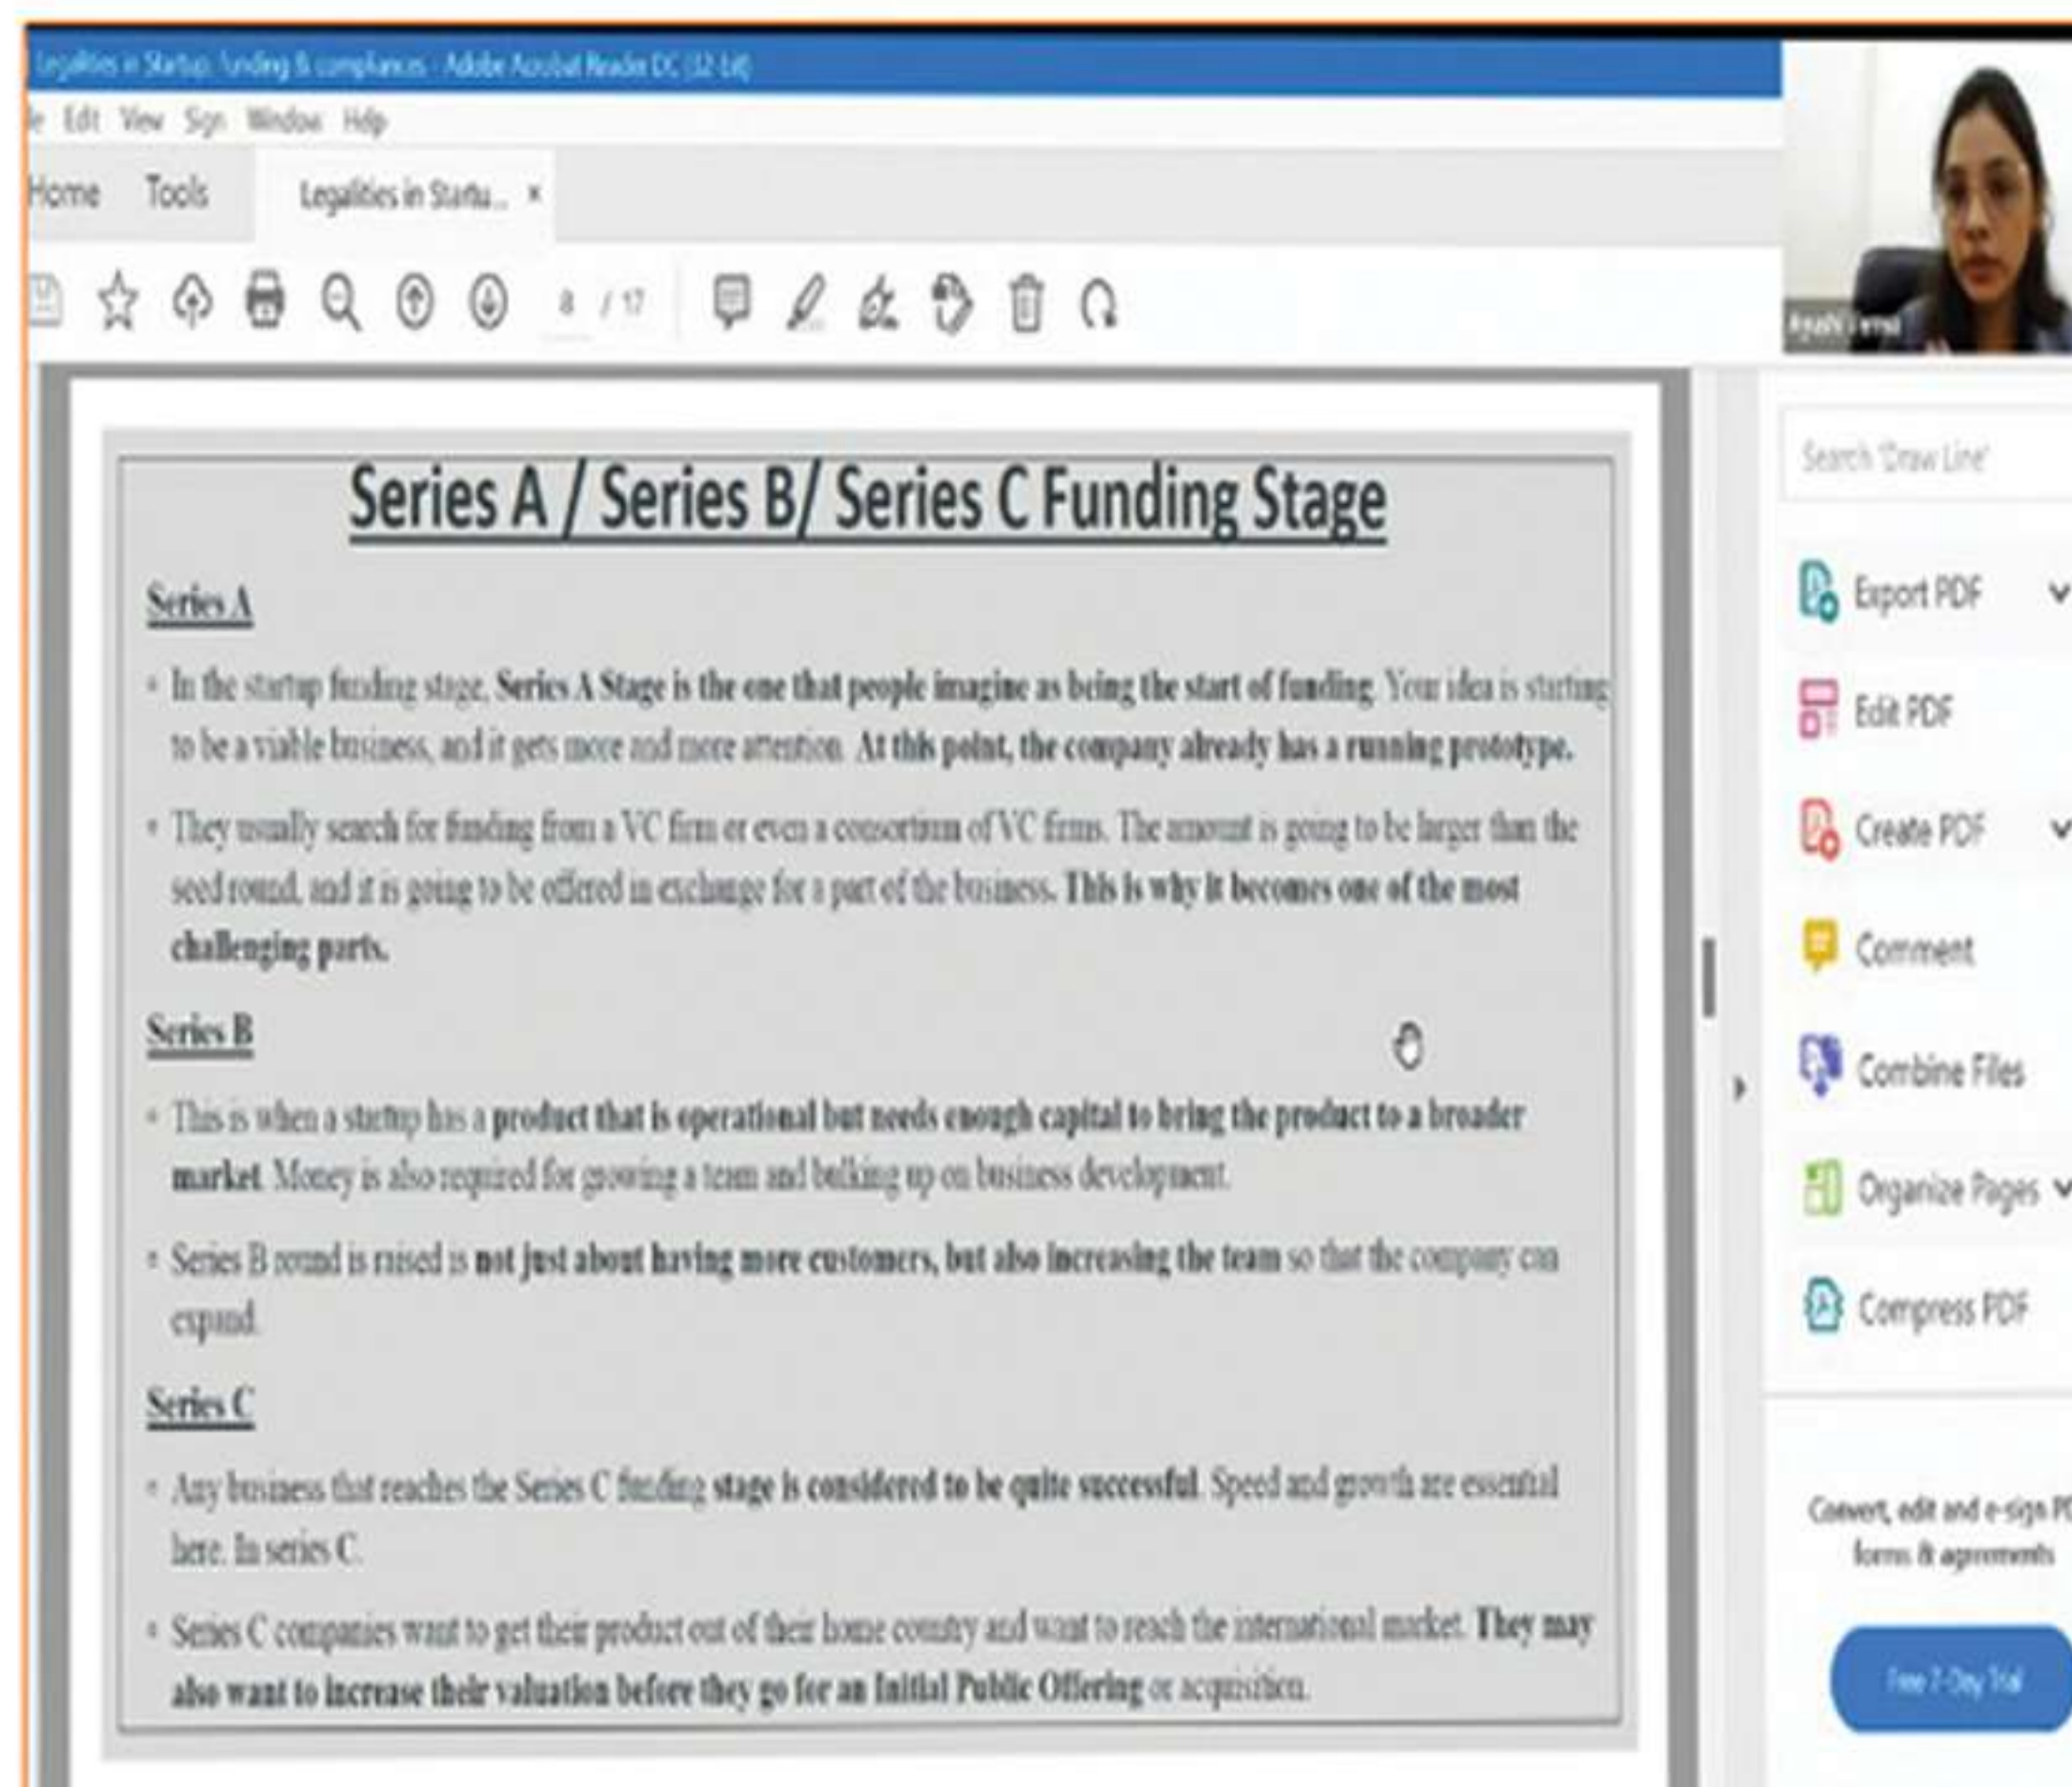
Legalities in Startup funding & compliances - Adobe Acrobat Reader DC (32-bit)

le Edit View Sign Window Help

Home Tools Legalities in Startu... ×

8 / 17

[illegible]

Search 'Draw Line'

Export PDF

Edit PDF

Create PDF

Comment

Combine Files

Organize Pages

Compress PDF

Convert, edit and e-sign PD forms & agreements

Free 7-Day Trial

Series A / Series B/ Series C Funding Stage

Series A

• In the startup funding stage, Series A Stage is the one that people imagine as being the start of funding. Your idea is starting to be a viable business, and it gets more and more attention. At this point, the company already has a running prototype.

• They usually search for funding from a VC firm or even a consortium of VC firms. The amount is going to be larger than the seed round, and it is going to be offered in exchange for a part of the business. This is why it becomes one of the most challenging parts.

Series B

• This is when a startup has a product that is operational but needs enough capital to bring the product to a broader market. Money is also required for growing a team and bulking up on business development.

• Series B round is raised is not just about having more customers, but also increasing the team so that the company can expand.

Series C

• Any business that reaches the Series C funding stage is considered to be quite successful. Speed and growth are essential here. In series C.

• Series C companies want to get their product out of their home country and want to reach the international market. They may also want to increase their valuation before they go for an Initial Public Offering or acquisition.